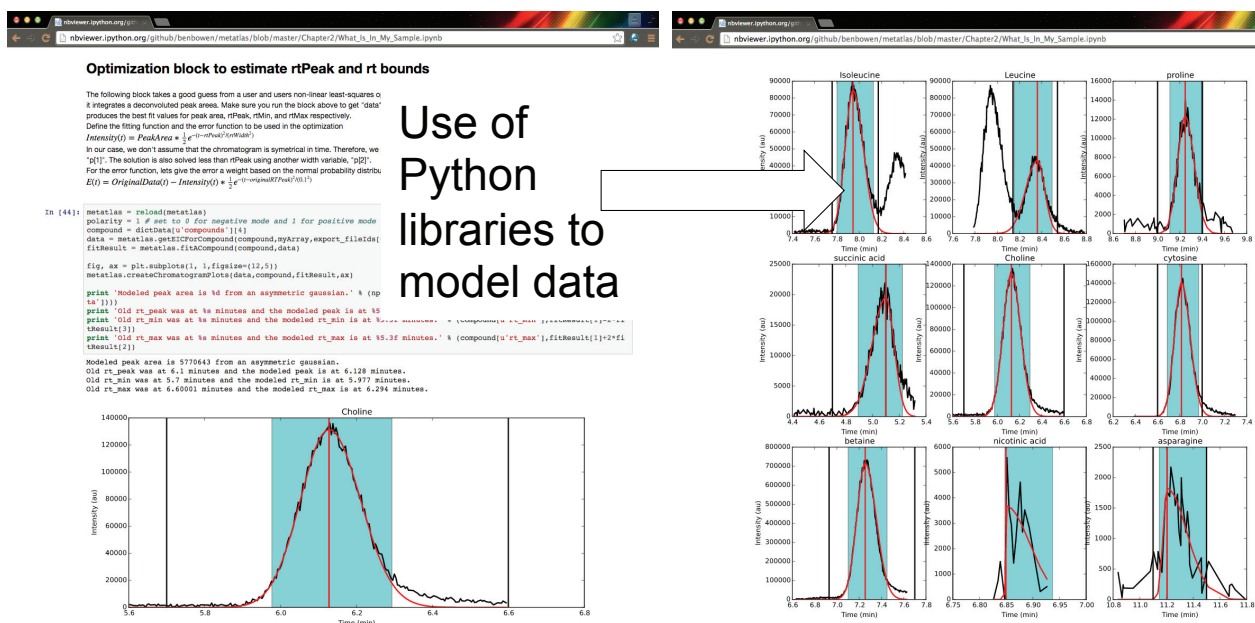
nbviewer.ipython.org/gith

nbviewer.ipython.org/github/benbowen/metatlas/blob/master/Chapter2/What_Is_In_My_Sample.ipynb

Optimization block to estimate rtPeak and rt bounds

The following block takes a good guess from a user and users non-linear least-squares o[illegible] it integrates a deconvoluted peak areea. Make sure you run the block above to get "data" produces the best fit values for peak area, rtPeak, rtMin, and rtMax respectively. Define the fitting function and the error function to be used in the optimization

$Intensity(t) = PeakArea * \frac{1}{2}e^{-((t-rtPeak)^2/(rtWidth)^2)}$

In our case, we don't assume that the chromatogram is symetrical in time. Therefore, we "p[1]". The solution is also solved less than rtPeak using another width variable, "p[2]". For the error function, lets give the error a weight based on the normal probability distribu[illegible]

$E(t) = OriginalData(t) - Intensity(t) * \frac{1}{2}e^{-((t-originalRTPeak)^2/(0.1)^2)}$

Use of Python libraries to model data

In [44]: metatlas = reload(metatlas)
polarity = 1 # set to 0 for negative mode and 1 for positive mode
compound = dictData[u'compounds'][4]
data = metatlas.getEICForCompound(compound,myArray,export_fileIds[
fitResult = metatlas.fitACompound(compound,data)

fig, ax = plt.subplots(1, 1,figsize=(12,5))
metatlas.createChromatogramPlots(data,compound,fitResult,ax)

print 'Modeled peak area is %d from an asymmetric gaussian.' % (np
ta']))
print 'Old rt_peak was at %s minutes and the modeled peak is at %5
print 'Old rt_min was at %s minutes and the modeled rt_min is at %5.3f minutes.' % (compound[u'rt_min'],fitResult[1]-2*fi
tResult[3])
print 'Old rt_max was at %s minutes and the modeled rt_max is at %5.3f minutes.' % (compound[u'rt_max'],fitResult[1]+2*fi
tResult[2])

Modeled peak area is 5770643 from an asymmetric gaussian.
Old rt_peak was at 6.1 minutes and the modeled peak is at 6.128 minutes.
Old rt_min was at 5.7 minutes and the modeled rt_min is at 5.977 minutes.
Old rt_max was at 6.60001 minutes and the modeled rt_max is at 6.294 minutes.

Choline
Intensity (au)
140000 120000 100000 80000 60000 40000 20000 0
5.6 5.8 6.0 6.2 6.4 6.6 6.8
Time (min)

Isoleucine
90000 80000 70000 60000 50000 40000 10000 0
7.4 7.6 7.8 8.0 8.2 8.4 8.6
Intensity (au)
Time (min)

Leucine
Intensity (au)
7.6 7.8 8.0 8.2 8.4 8.6 8.8
Time (min)

proline
16000 14000 12000 10000 8000 6000 4000 2000 0
Intensity (au)
8.6 8.8 9.0 9.2 9.4 9.6 9.8
Time (min)

succinic acid
25000 20000 15000 10000 5000 0
Intensity (au)
4.4 4.6 4.8 5.0 5.2 5.4
Time (min)

Choline
140000 120000 100000 80000 60000 40000 20000 0
Intensity (au)
5.6 5.8 6.0 6.2 6.4 6.6 6.8
Time (min)

cytosine
160000 140000 120000 100000 80000 60000 40000 20000 0
Intensity (au)
6.2 6.4 6.6 6.8 7.0 7.2 7.4
Time (min)

betaine
800000 700000 600000 500000 400000 300000 200000 100000 0
Intensity (au)
6.6 6.8 7.0 7.2 7.4 7.6 7.8
Time (min)

nicotinic acid
6000 5000 4000 3000 2000 1000 0
Intensity (au)
6.75 6.80 6.85 6.90 6.95 7.00
Time (min)

asparagine
2500 2000 1500 1000 500 0
Intensity (au)
10.8 11.0 11.2 11.4 11.6 11.8
Time (min)